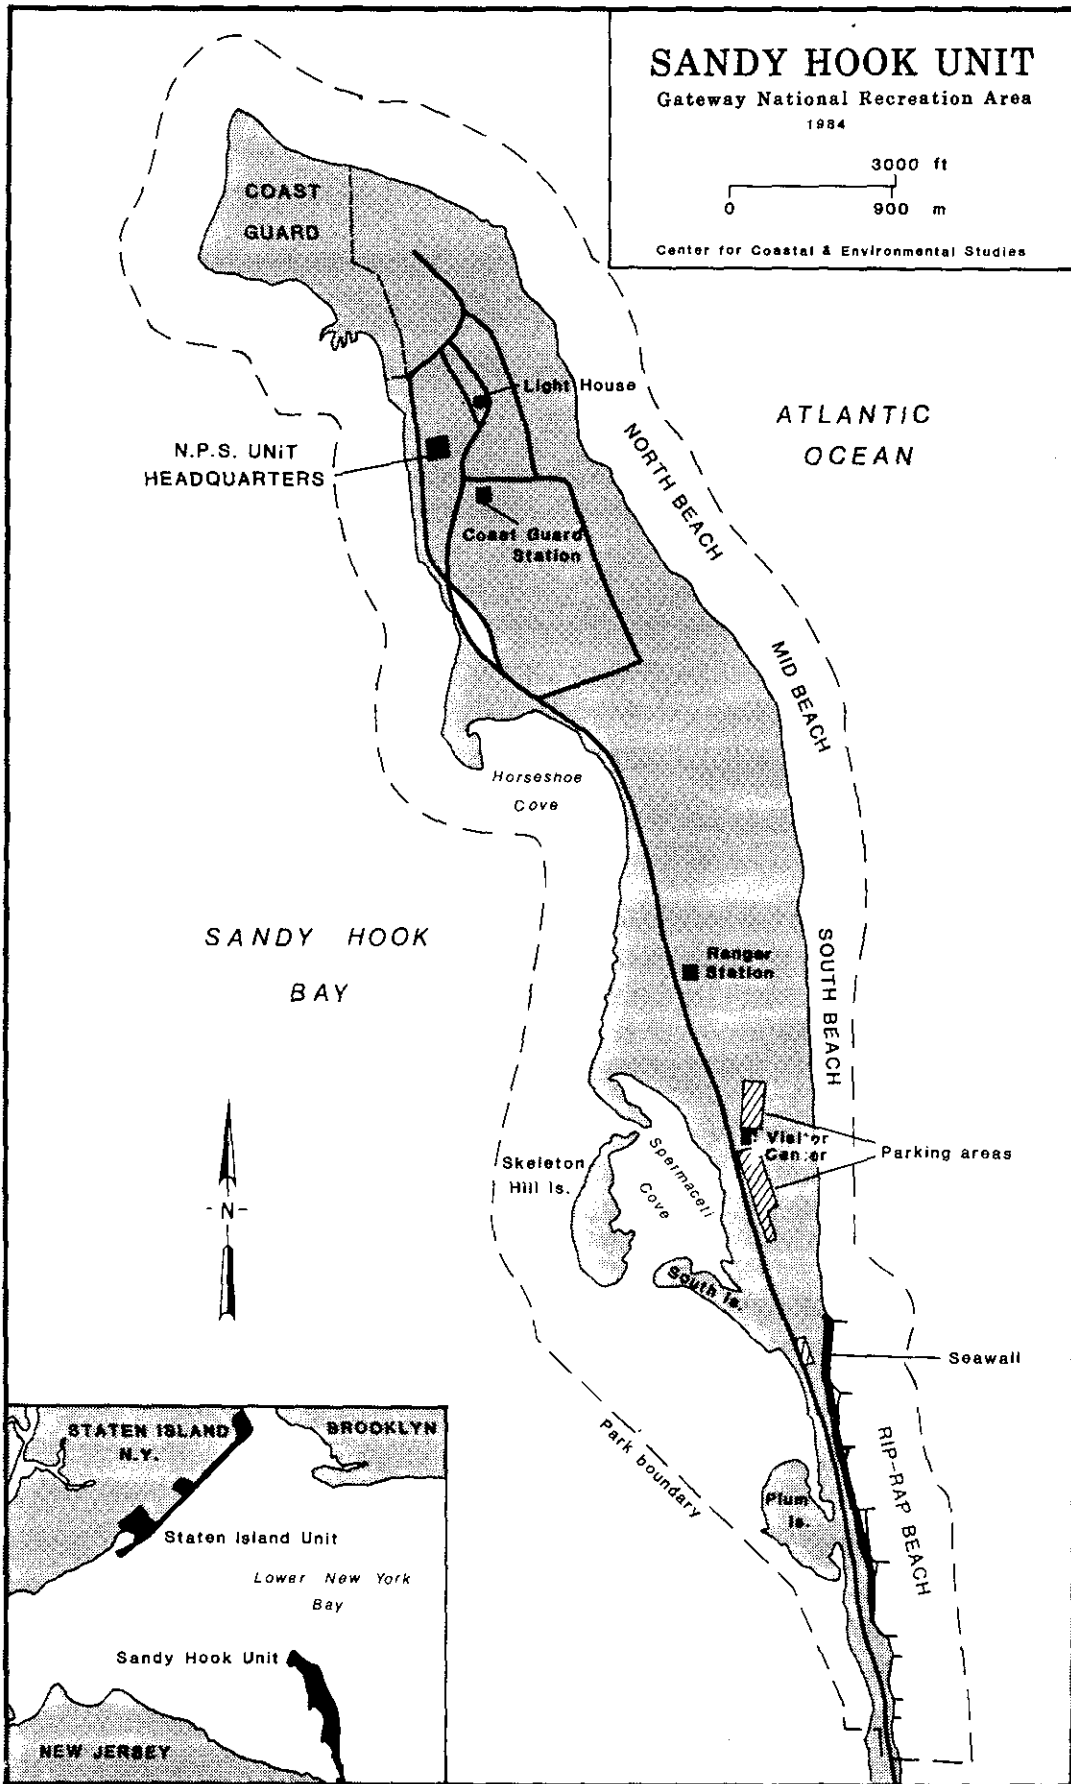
SANDY HOOK UNIT
Gateway National Recreation Area
1984

3000 ft
0
900 m

Center for Coastal & Environmental Studies

COAST GUARD

Light House

N.P.S. UNIT HEADQUARTERS

Coast Guard Station

ATLANTIC OCEAN

NORTH BEACH

MID BEACH

Horseshoe Cove

SANDY HOOK BAY

Ranger Station

SOUTH BEACH

Visitor Center

Parking areas

Skeleton Hill Is.

Spermaceti Cove

South Is.

Seawall

-N-

Park boundary

RIP-RAP BEACH

Plum Is.

STATEN ISLAND N.Y.

BROOKLYN

Staten Island Unit

Lower New York Bay

Sandy Hook Unit

NEW JERSEY